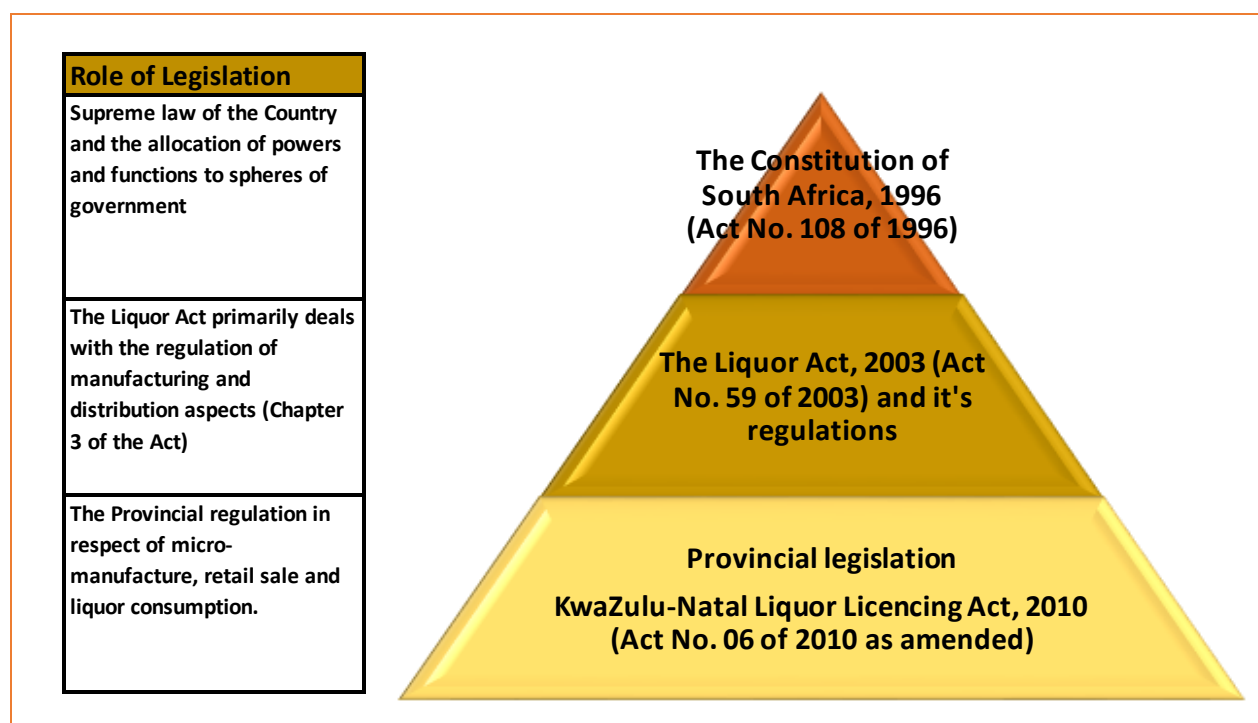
| Role of Legislation |
|---|
| Supreme law of the Country and the allocation of powers and functions to spheres of government |
| The Liquor Act primarily deals with the regulation of manufacturing and distribution aspects (Chapter 3 of the Act) |
| The Provincial regulation in respect of micro-manufacture, retail sale and liquor consumption. |

The Constitution of South Africa, 1996 (Act No. 108 of 1996)

The Liquor Act, 2003 (Act No. 59 of 2003) and it's regulations

Provincial legislation

KwaZulu-Natal Liquor Licencing Act, 2010 (Act No. 06 of 2010 as amended)